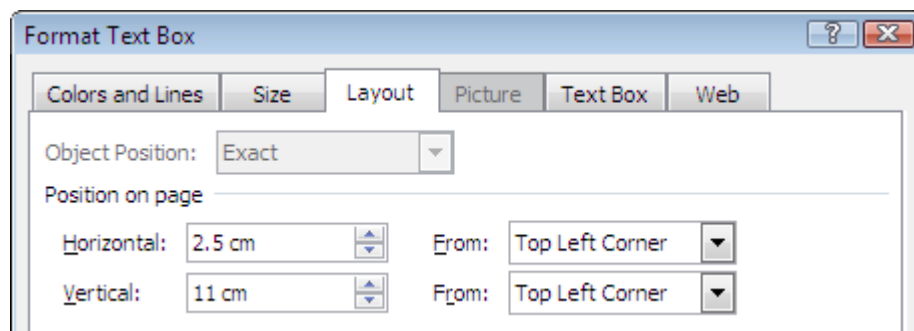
Format Text Box

?

Colors and Lines | Size | Layout | Picture | Text Box | Web

Object Position: Exact

Position on page

Horizontal: 2.5 cm From: Top Left Corner

Vertical: 11 cm From: Top Left Corner